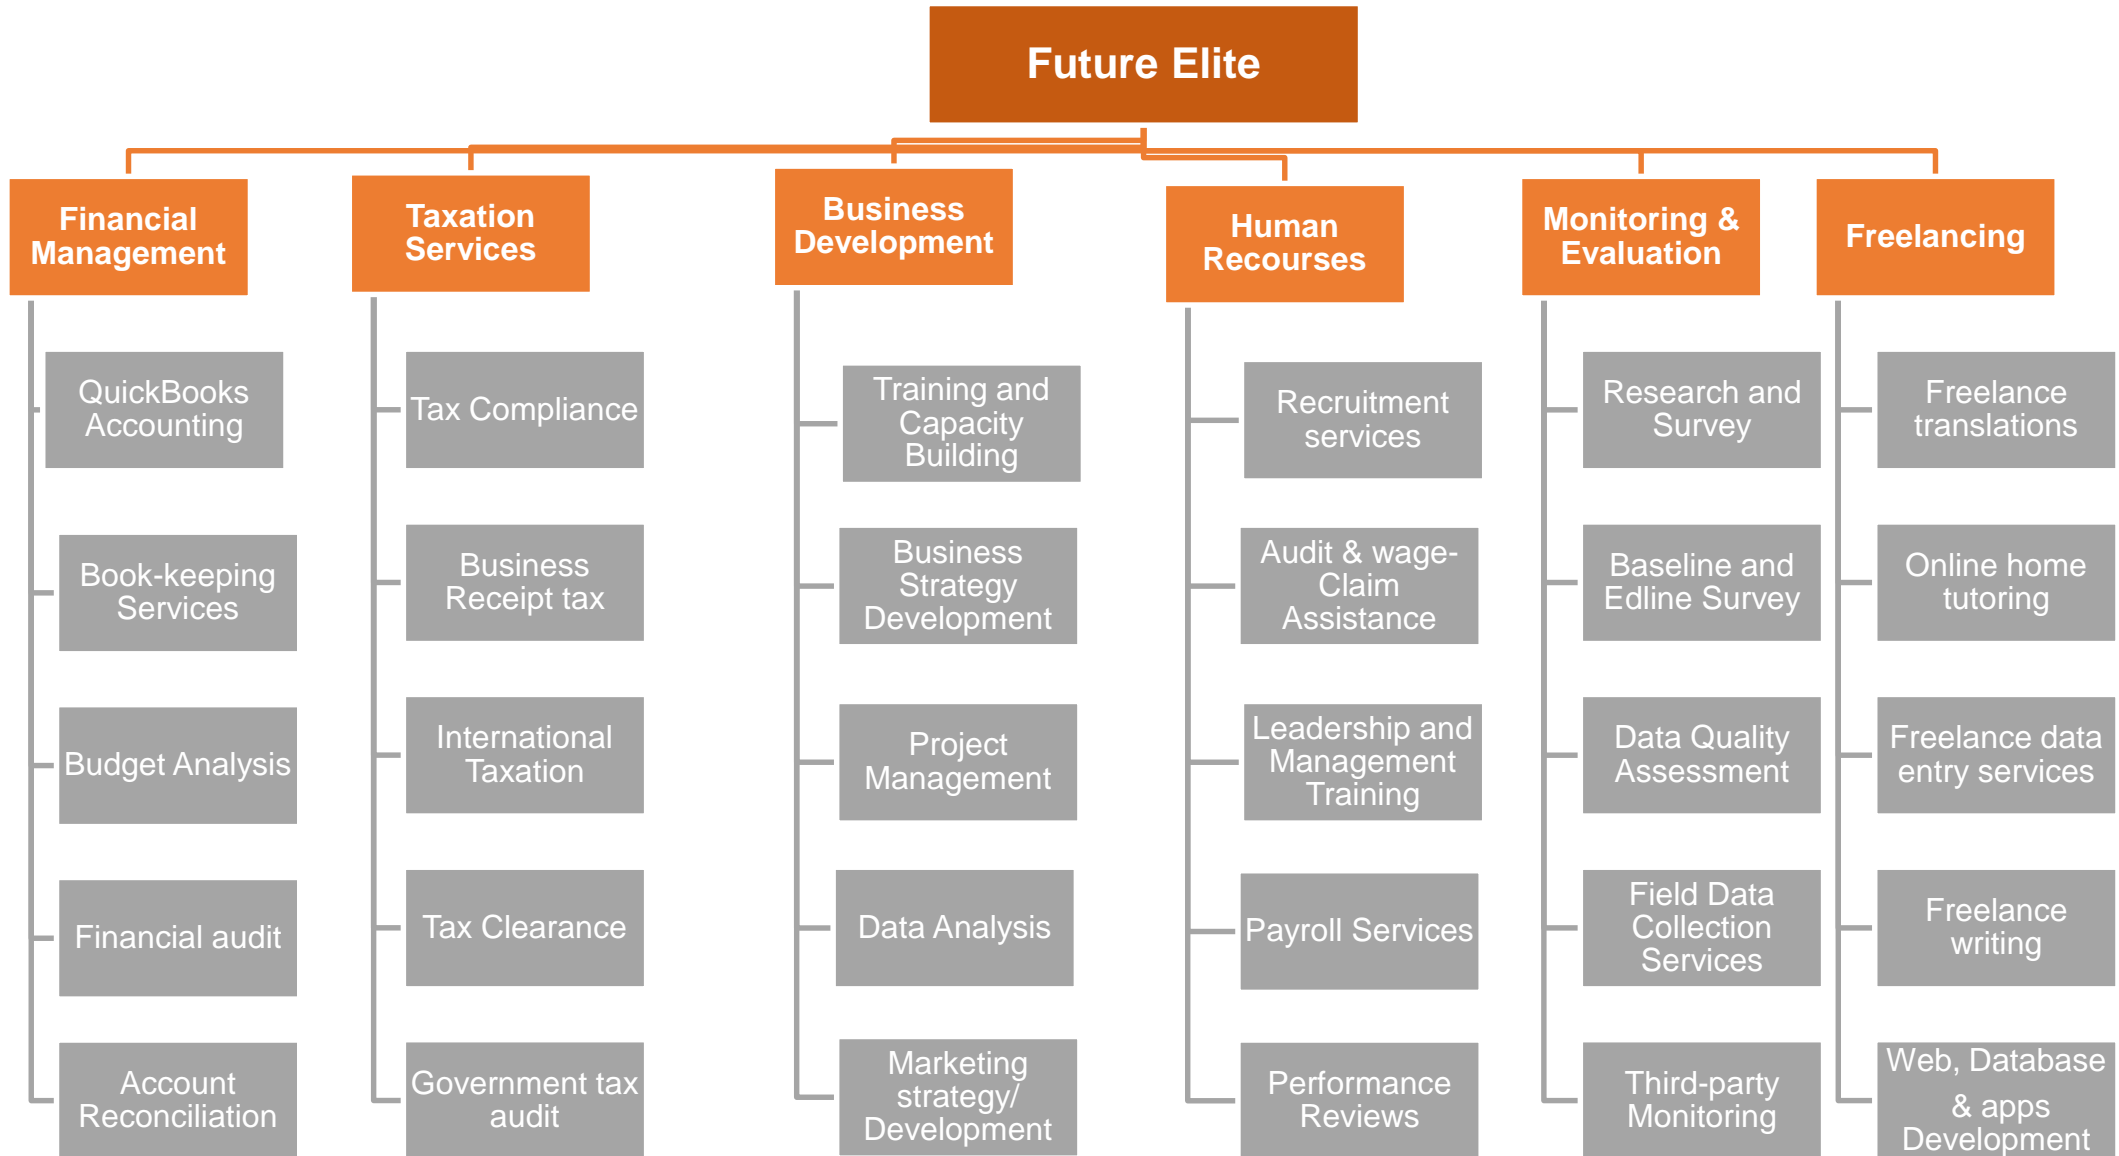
Future Elite

Financial Management

QuickBooks Accounting

Book-keeping Services

Budget Analysis

Financial audit

Account Reconciliation

Taxation Services

Tax Compliance

Business Receipt tax

International Taxation

Tax Clearance

Government tax audit

Business Development

Training and Capacity Building

Business Strategy Development

Project Management

Data Analysis

Marketing strategy/ Development

Human Recourses

Recruitment services

Audit & wage-Claim Assistance

Leadership and Management Training

Payroll Services

Performance Reviews

Monitoring & Evaluation

Research and Survey

Baseline and Edline Survey

Data Quality Assessment

Field Data Collection Services

Third-party Monitoring

Freelancing

Freelance translations

Online home tutoring

Freelance data entry services

Freelance writing

Web, Database & apps Development